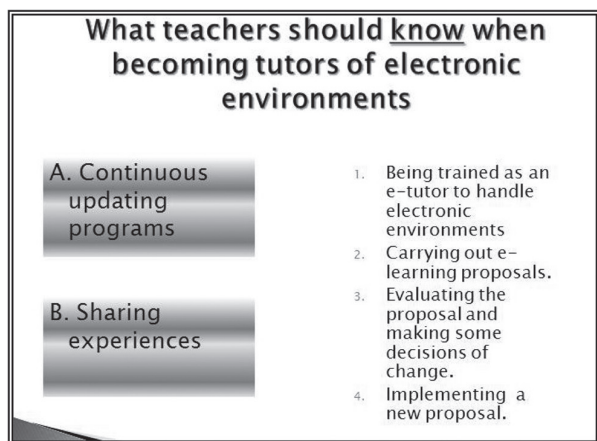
What teachers should know when becoming tutors of electronic environments

A. Continuous updating programs

B. Sharing experiences

1. Being trained as an e-tutor to handle electronic environments
2. Carrying out e-learning proposals.
3. Evaluating the proposal and making some decisions of change.
4. Implementing a new proposal.